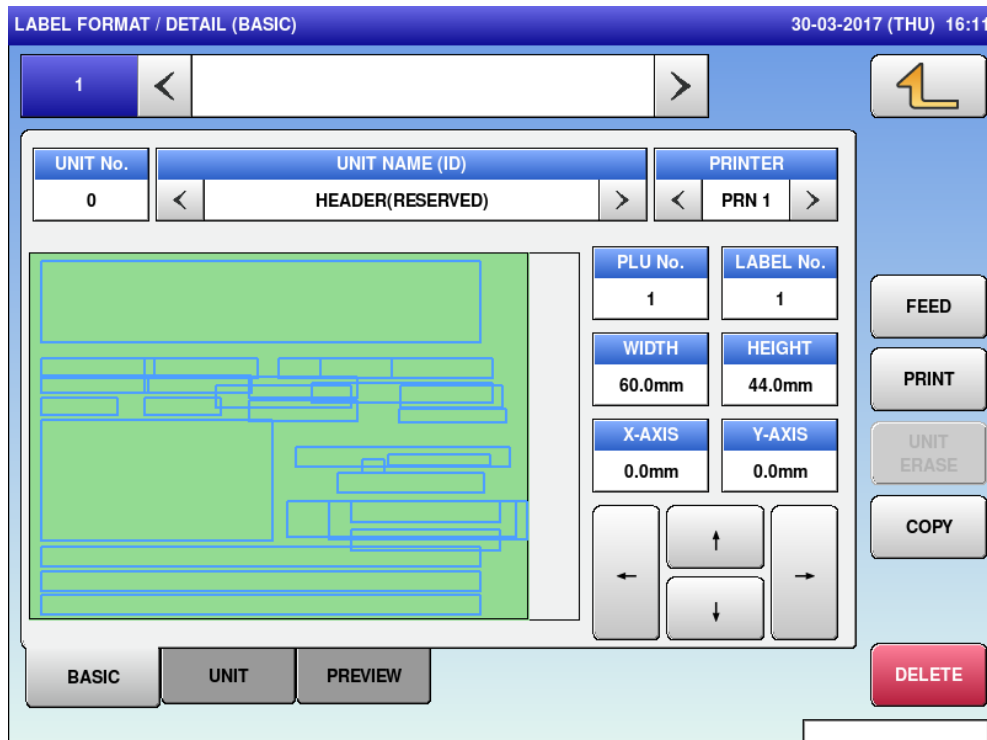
LABEL FORMAT / DETAIL (BASIC)

30-03-2017 (THU) 16:11

1

UNIT No.
0

UNIT NAME (ID)
HEADER(RESERVED)

PRINTER
PRN 1

PLU No.
1

LABEL No.
1

WIDTH
60.0mm

HEIGHT
44.0mm

X-AXIS
0.0mm

Y-AXIS
0.0mm

FEED

PRINT

UNIT ERASE

COPY

DELETE

BASIC

UNIT

PREVIEW